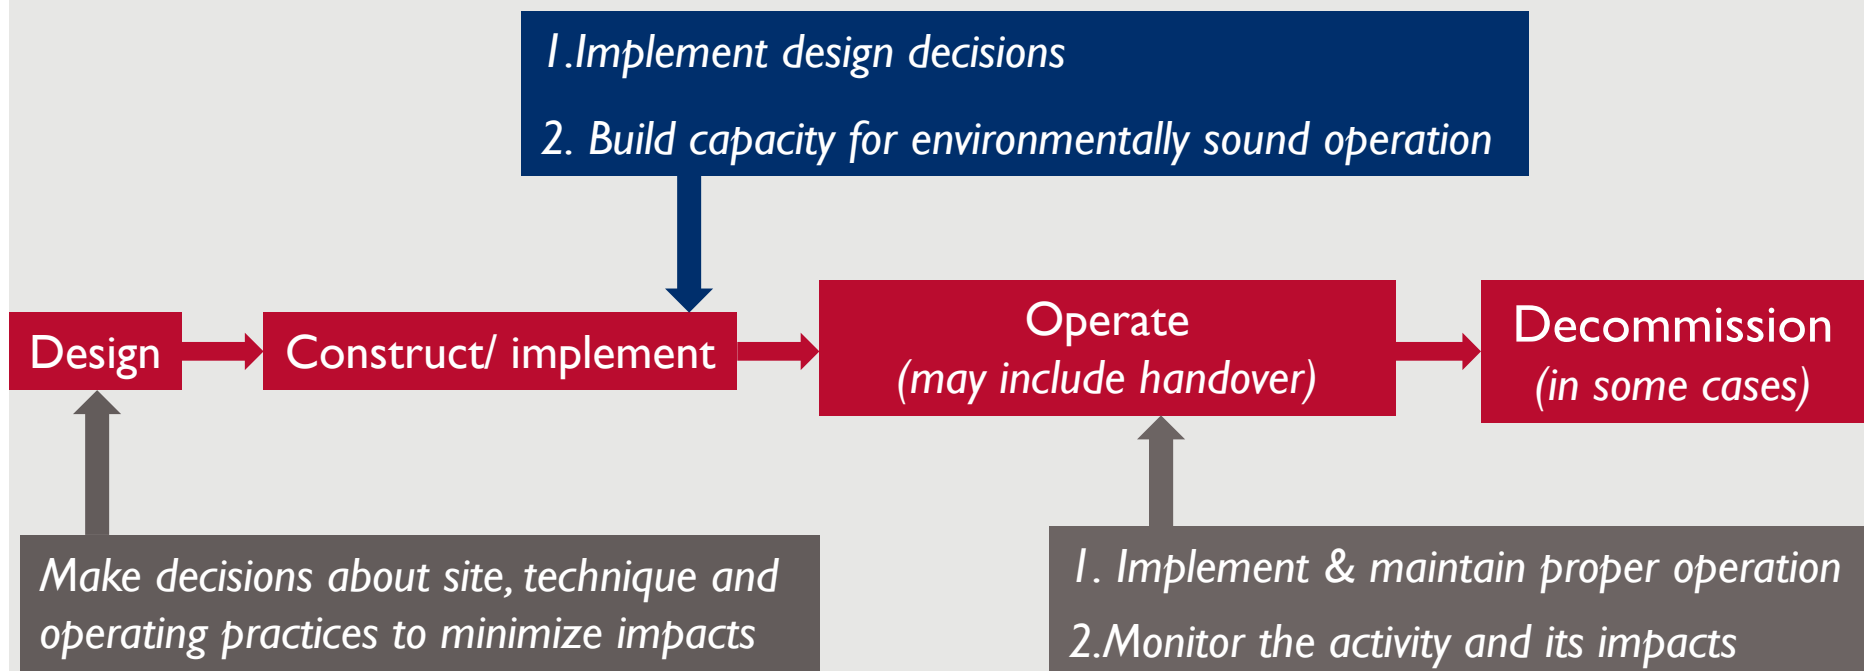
1.Implement design decisions

2. Build capacity for environmentally sound operation

Design

Construct/ implement

Operate
(may include handover)

Decommission
(in some cases)

Make decisions about site, technique and operating practices to minimize impacts

1. Implement & maintain proper operation

2.Monitor the activity and its impacts